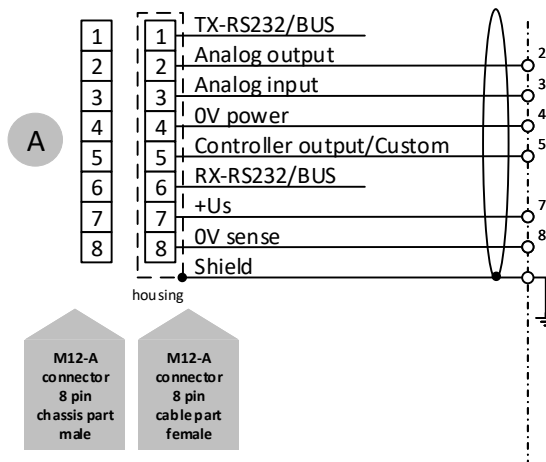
A

1
2
3
4
5
6
7
8

1 TX-RS232/BUS
2 Analog output
3 Analog input
4 0V power
5 Controller output/Custom
6 RX-RS232/BUS
7 +Us
8 0V sense
Shield

housing

2
3
4
5
7
8

M12-A connector 8 pin chassis part male

M12-A connector 8 pin cable part female